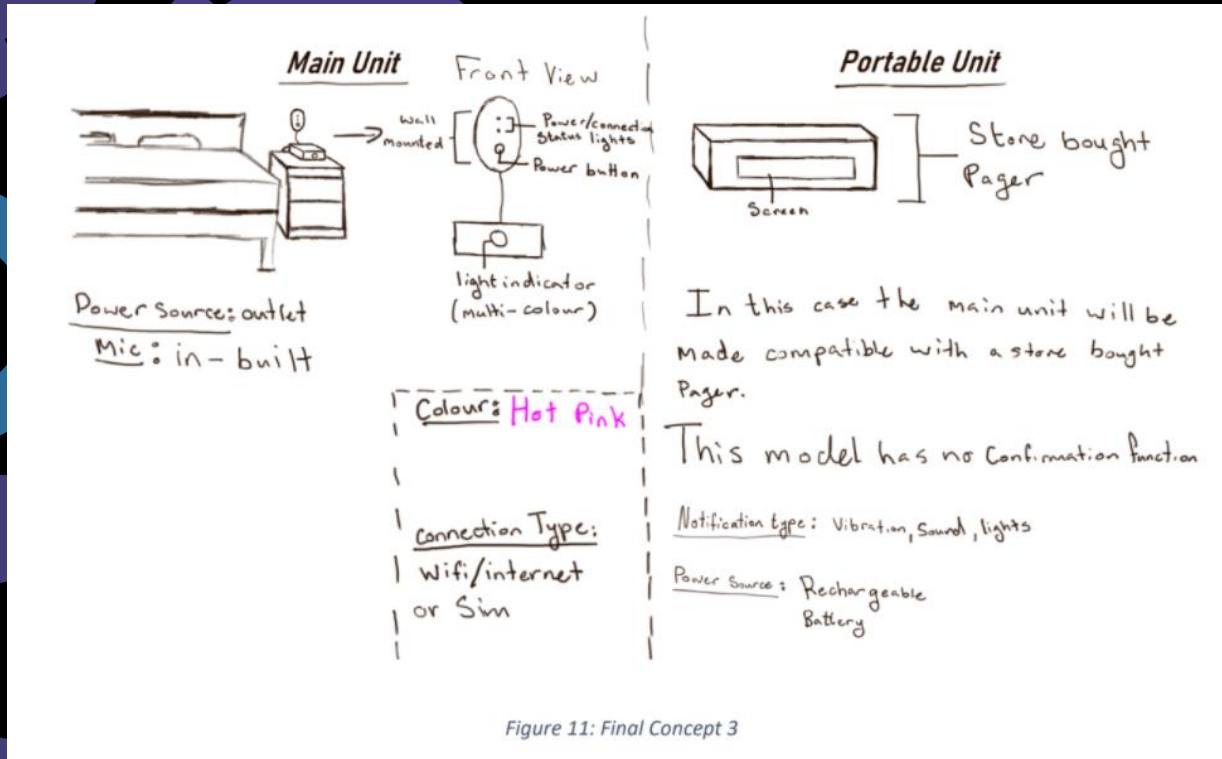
Main Unit

Front View

Wall mounted

Power/connection Status lights

Power button

light indicator (multi-colour)

Power Source: outlet

Mic: in-built

Colour: Hot Pink

Connection Type: Wifi/internet or Sim

Portable Unit

Screen

Store bought Pager

In this case the main unit will be made compatible with a store bought Pager.

This model has no Confirmation function

Notification type: Vibration, Sound, lights

Power Source: Rechargeable Battery

Figure 11: Final Concept 3